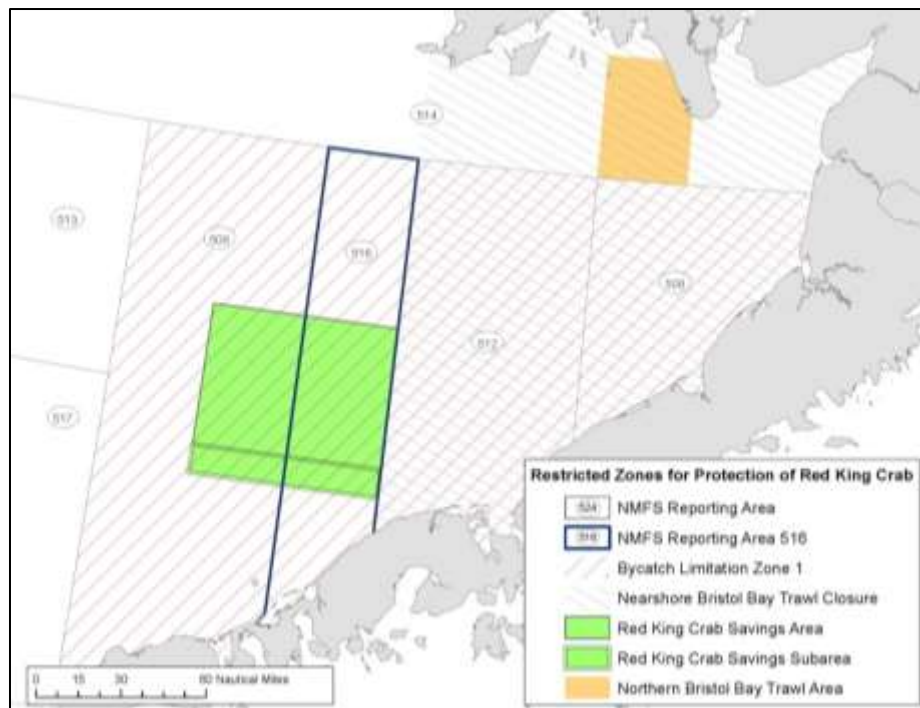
514

513

509

516

508

512

517

Restricted Zones for Protection of Red King Crab

524 NMFS Reporting Area

516 NMFS Reporting Area 516

Bycatch Limitation Zone 1

Nearshore Bristol Bay Trawl Closure

Red King Crab Savings Area

Red King Crab Savings Subarea

Northern Bristol Bay Trawl Area

0 15 30 60 Nautical Miles